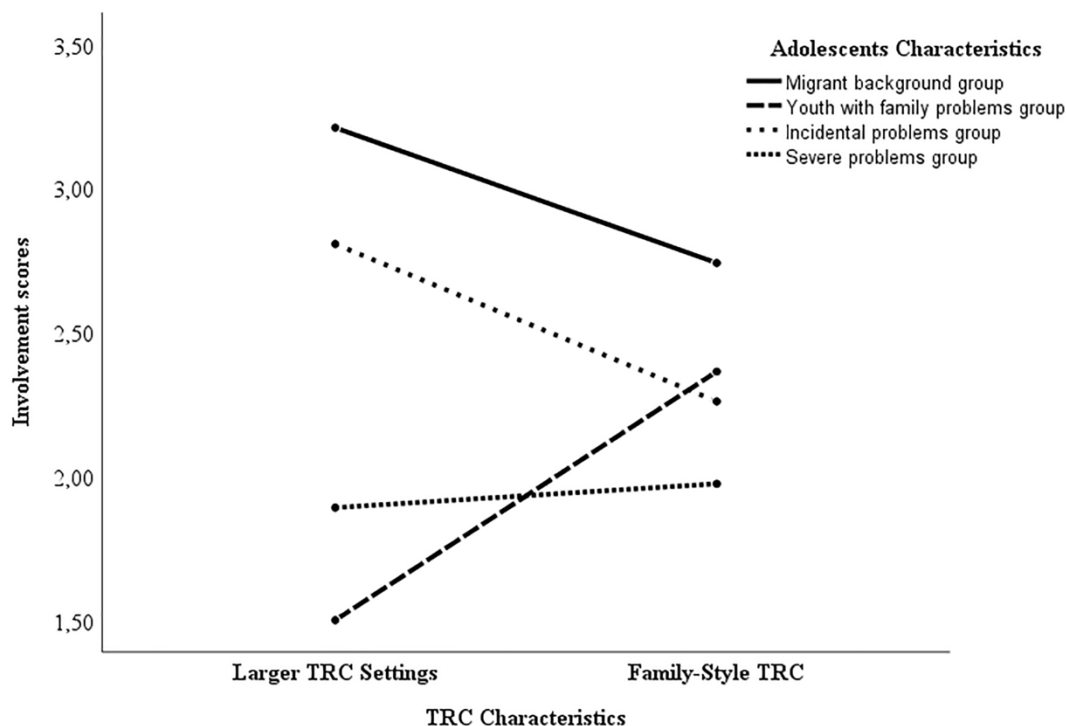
Adolescents Characteristics
Migrant background group
Youth with family problems group
Incidental problems group
Severe problems group

3,50
3,00
2,50
2,00
1,50

Involvement scores

Larger TRC Settings
Family-Style TRC

TRC Characteristics